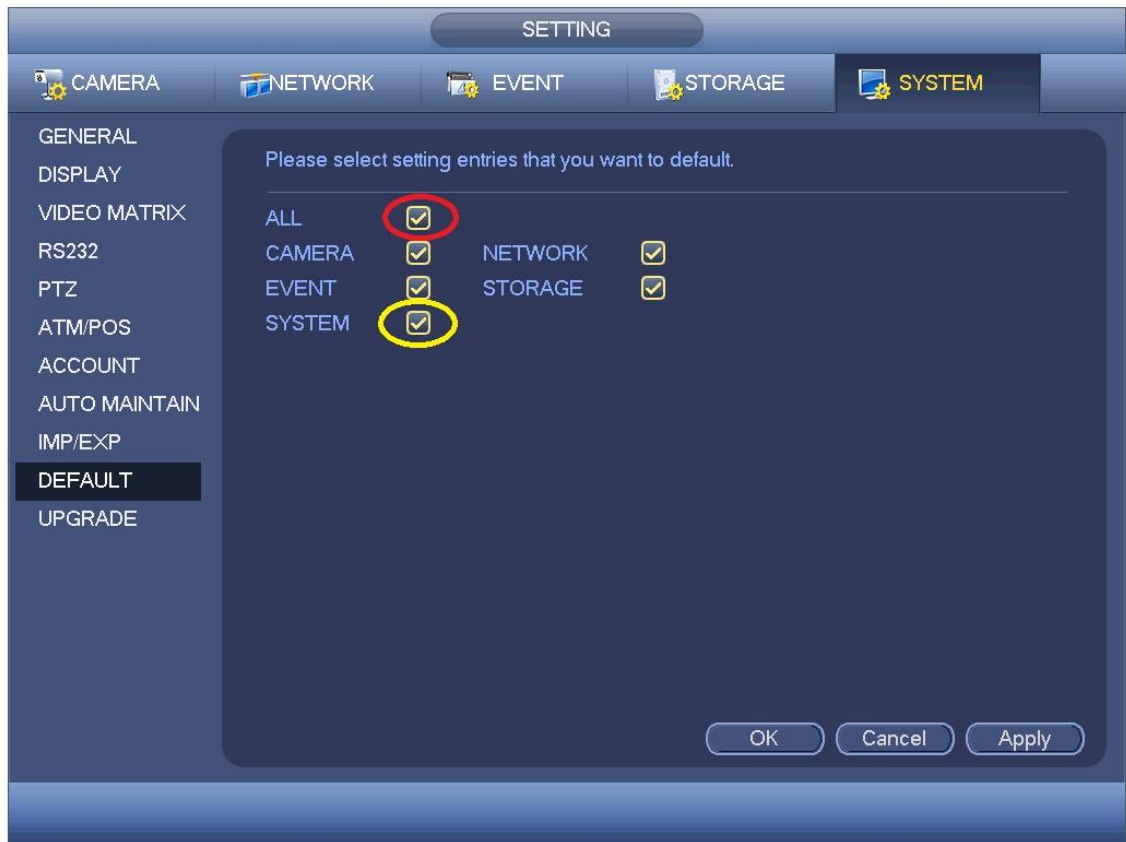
SETTING

CAMERA
NETWORK
EVENT
STORAGE
SYSTEM

GENERAL
DISPLAY
VIDEO MATRIX
RS232
PTZ
ATM/POS
ACCOUNT
AUTO MAINTAIN
IMP/EXP
DEFAULT
UPGRADE

Please select setting entries that you want to default.

ALL
CAMERA
NETWORK
EVENT
STORAGE
SYSTEM

OK
Cancel
Apply